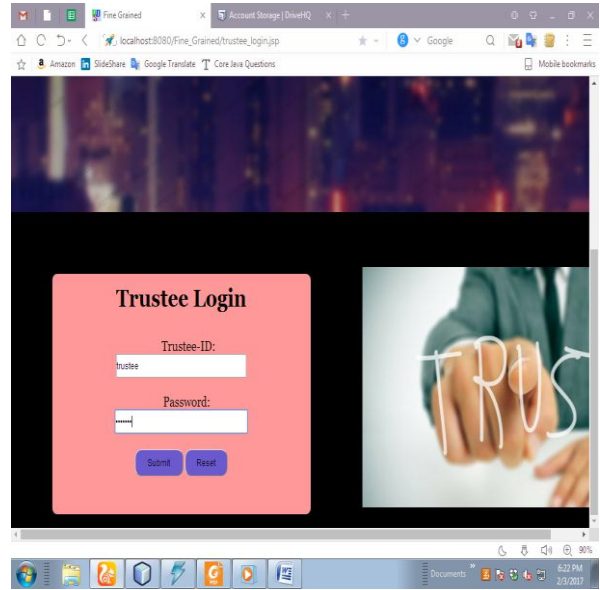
Fine Grained
Account Storage | DriveHQ
localhost:8080/Fine_Grained/trustee_login.jsp
Google
Amazon SlideShare Google Translate Core Java Questions
Mobile bookmarks

Trustee Login

Trustee-ID:
trustee

Password:
•••••••

Submit Reset

TRUS

90%
Documents
6:22 PM
2/3/2017